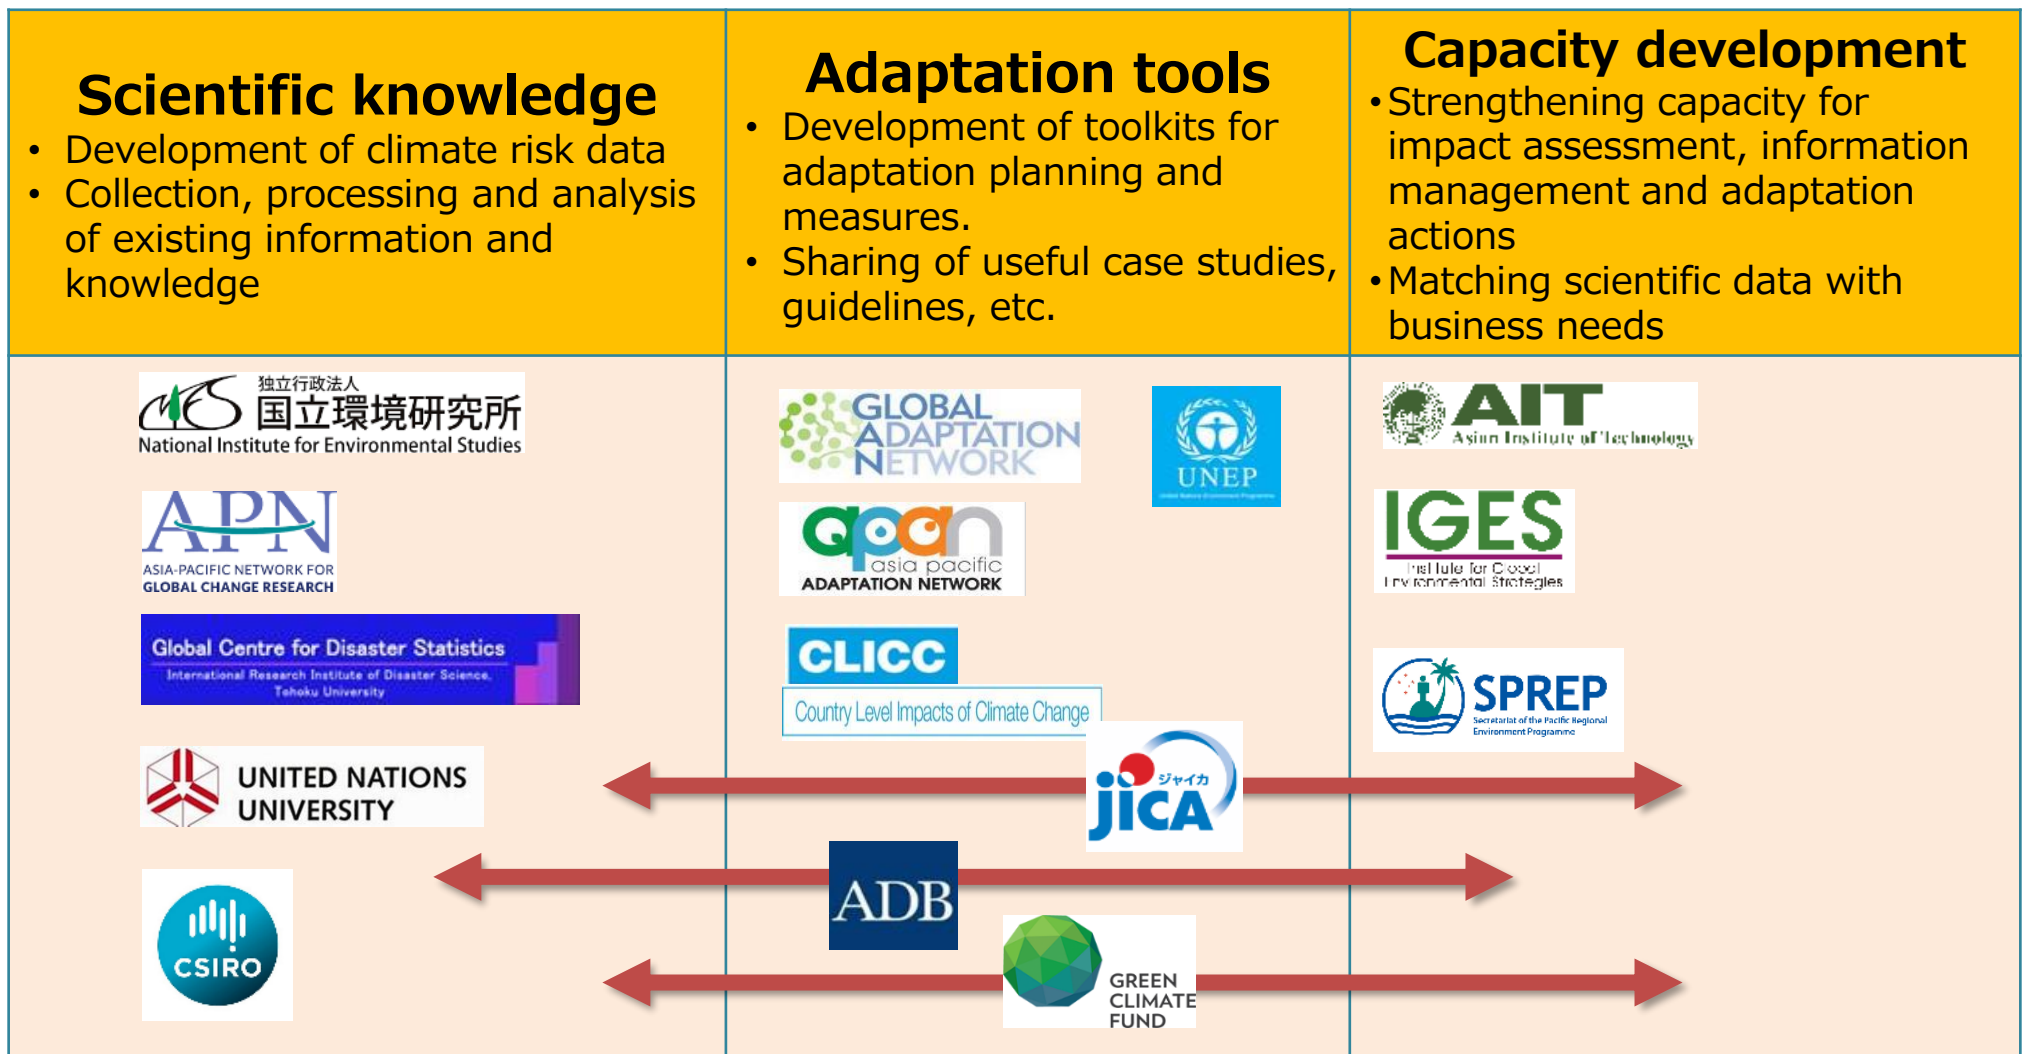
| Scientific knowledge | Adaptation tools | Capacity development |
|---|---|---|
| • Development of climate risk data • Collection, processing and analysis of existing information and knowledge | • Development of toolkits for adaptation planning and measures. • Sharing of useful case studies, guidelines, etc. | • Strengthening capacity for impact assessment, information management and adaptation actions • Matching scientific data with business needs |

独立行政法人 国立環境研究所 National Institute for Environmental Studies

APN ASIA-PACIFIC NETWORK FOR GLOBAL CHANGE RESEARCH

Global Centre for Disaster Statistics International Research Institute of Disaster Science, Tohoku University

UNITED NATIONS UNIVERSITY

CSIRO

GLOBAL ADAPTATION NETWORK

UNEP

apan asia pacific ADAPTATION NETWORK

CLICC Country Level Impacts of Climate Change

ジャイカ JICA

ADB

GREEN CLIMATE FUND

AIT Asian Institute of Technology

IGES Institute for Global Environmental Strategies

SPREP Secretariat of the Pacific Regional Environment Programme